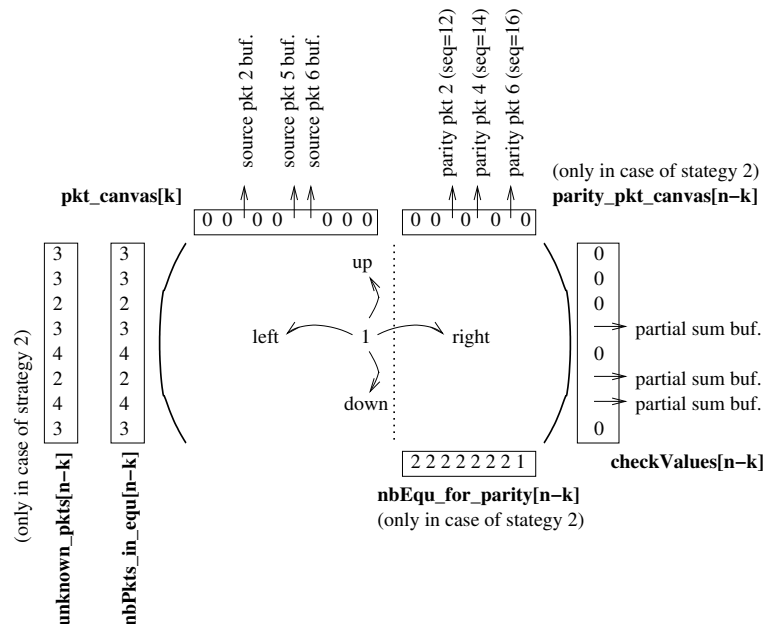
source pkt 2 buf.
source pkt 5 buf.
source pkt 6 buf.
parity pkt 2 (seq=12)
parity pkt 4 (seq=14)
parity pkt 6 (seq=16)

pkt_canvas[k]
0 0 0 0 0 0 0
0 0 0 0 0
(only in case of stategy 2)
parity_pkt_canvas[n−k]

3 3 2 3 4 2 4 3
3 3 2 3 4 2 4 3

up
left
1
right
down

0 0 0 0 0
partial sum buf.
partial sum buf.
partial sum buf.

2 2 2 2 2 2 2 1
nbEqu_for_parity[n−k]
(only in case of stategy 2)
checkValues[n−k]

(only in case of strategy 2)
unknown_pkts[n−k]
nbPkts_in_equ[n−k]